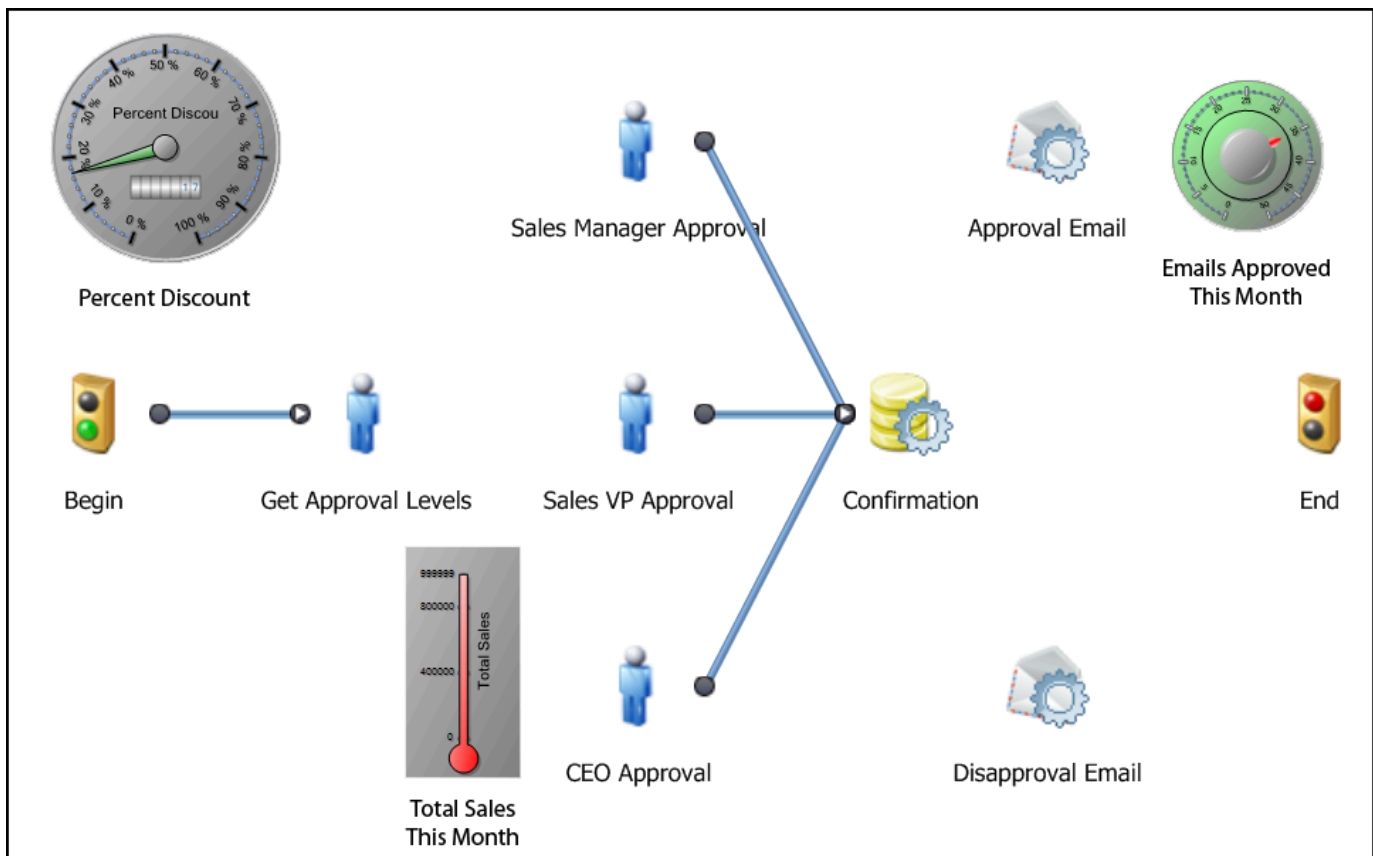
50 %
40 %
60 %
30 %
70 %
Percent Discou
20 %
80 %
10 %
90 %
0 %
100 %
17

Percent Discount

Sales Manager Approval

Approval Email

Emails Approved This Month

Begin

Get Approval Levels

Sales VP Approval

Confirmation

End

999999
800000
400000
0
Total Sales

Total Sales This Month

CEO Approval

Disapproval Email